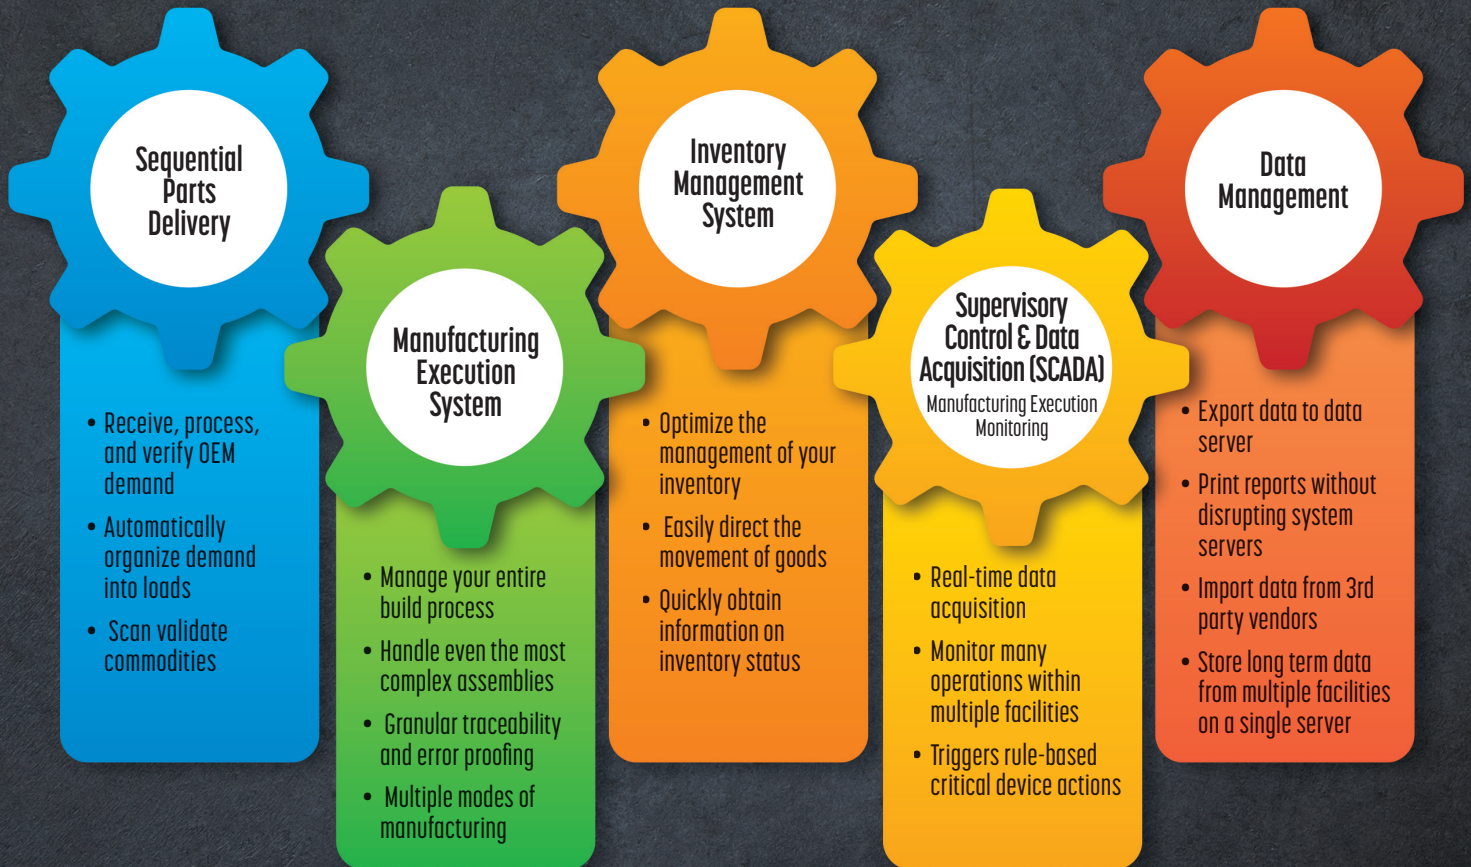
Sequential Parts Delivery

• Receive, process, and verify OEM demand
• Automatically organize demand into loads
• Scan validate commodities

Manufacturing Execution System

• Manage your entire build process
• Handle even the most complex assemblies
• Granular traceability and error proofing
• Multiple modes of manufacturing

Inventory Management System

• Optimize the management of your inventory
• Easily direct the movement of goods
• Quickly obtain information on inventory status

Supervisory Control & Data Acquisition (SCADA)
Manufacturing Execution Monitoring

• Real-time data acquisition
• Monitor many operations within multiple facilities
• Triggers rule-based critical device actions

Data Management

• Export data to data server
• Print reports without disrupting system servers
• Import data from 3rd party vendors
• Store long term data from multiple facilities on a single server